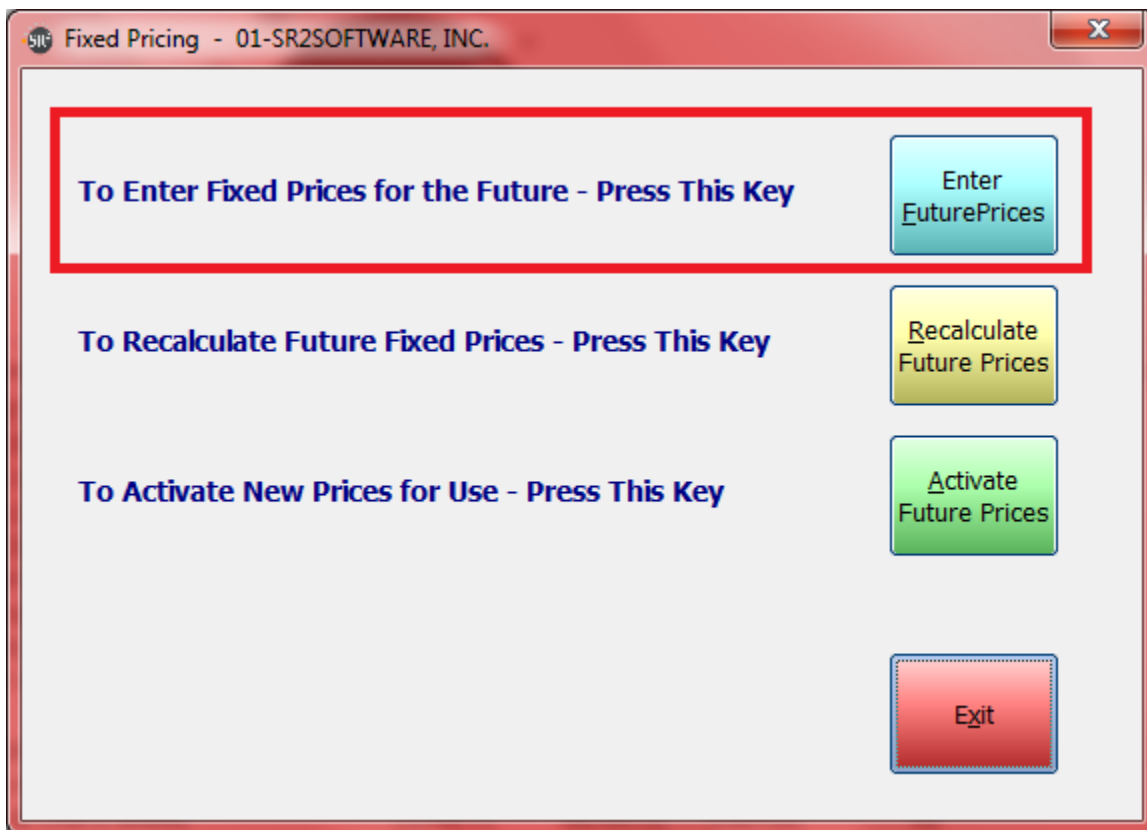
Fixed Pricing - 01-SR2SOFTWARE, INC.

To Enter Fixed Prices for the Future - Press This Key

Enter FuturePrices

To Recalculate Future Fixed Prices - Press This Key

Recalculate Future Prices

To Activate New Prices for Use - Press This Key

Activate Future Prices

Exit